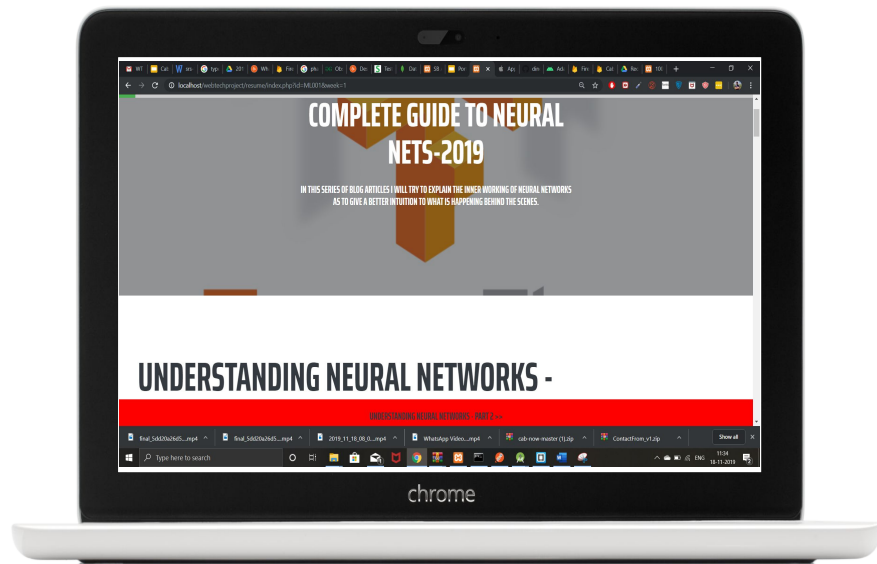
M WT | Cal | W sm | typ | 201 | Wh | Fin | phi | Ob | Do | Ter | Dat | SB | Por | Apr | dm | Act | Fin | Cal | Re | 10(

localhost/webtechproject/resume/index.php?id=ML001&week=1

COMPLETE GUIDE TO NEURAL NETS-2019

IN THIS SERIES OF BLOG ARTICLES I WILL TRY TO EXPLAIN THE INNER WORKING OF NEURAL NETWORKS AS TO GIVE A BETTER INTUITION TO WHAT IS HAPPENING BEHIND THE SCENES.

UNDERSTANDING NEURAL NETWORKS -

UNDERSTANDING NEURAL NETWORKS - PART 2 -->

final_5dd20a26d5....mp4 | final_5dd20a26d5....mp4 | 2019_11_18_08_0....mp4 | WhatsApp Video....mp4 | cab-now-master (1).zip | ContactFrom_v1.zip | Show all

Type here to search

ENG 11:34 18-11-2019

chrome